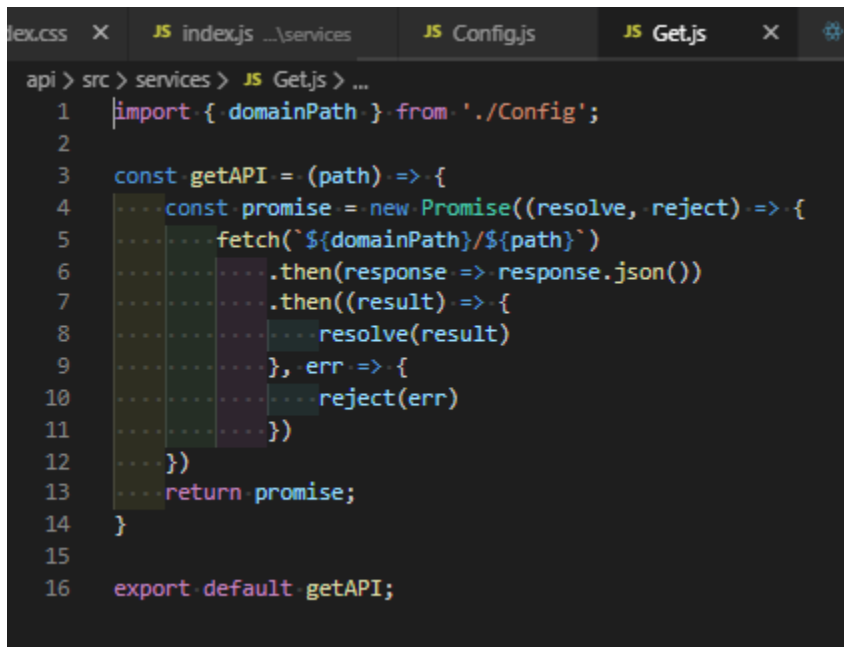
dex.css × JS index.js ...\services JS Config.js JS Get.js ×

api > src > services > JS Get.js > ...

1 import { domainPath } from './Config';
2
3 const getAPI = (path) => {
4     const promise = new Promise((resolve, reject) => {
5         fetch(`${domainPath}/${path}`)
6             .then(response => response.json())
7             .then((result) => {
8                 resolve(result)
9             }, err => {
10                reject(err)
11            })
12    })
13    return promise;
14 }
15
16 export default getAPI;